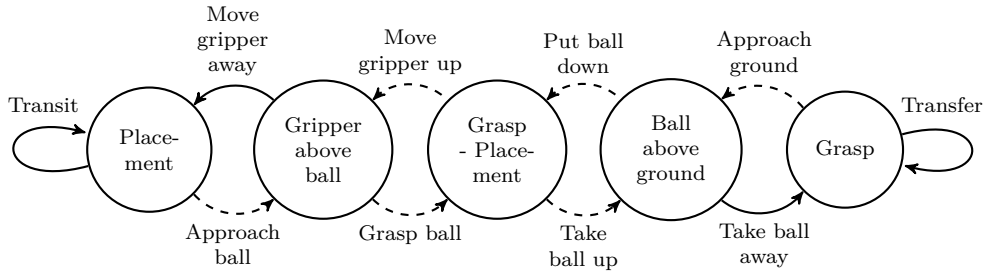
Move gripper away

Move gripper up

Put ball down

Approach ground

Transit

Placement

Gripper above ball

Grasp - Placement

Ball above ground

Grasp

Transfer

Approach ball

Grasp ball

Take ball up

Take ball away